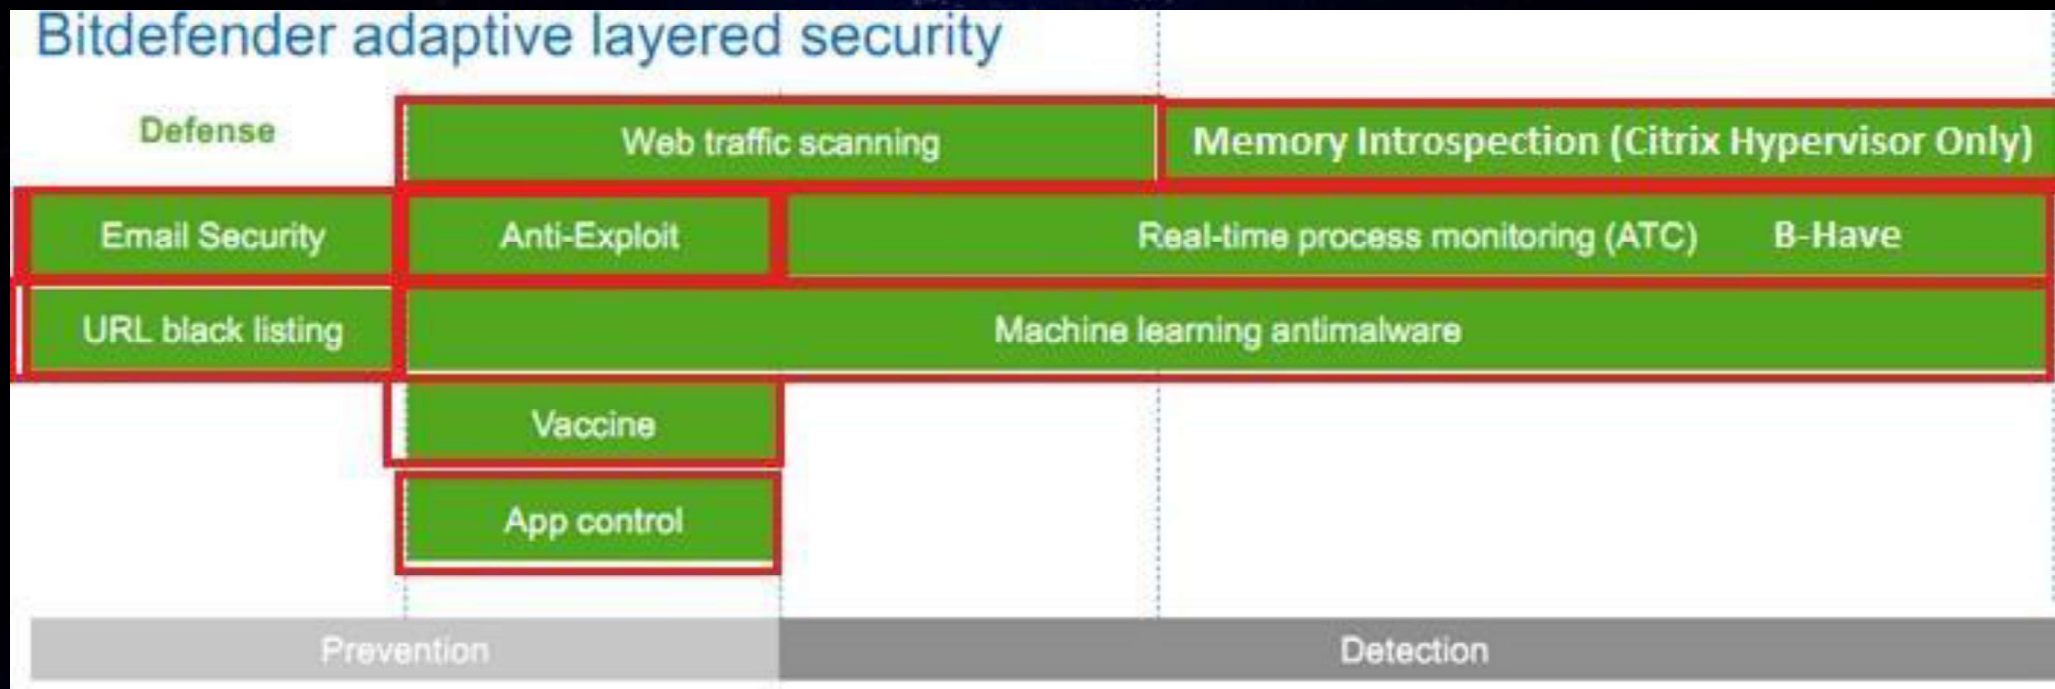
Bitdefender adaptive layered security

Defense

Web traffic scanning

Memory Introspection (Citrix Hypervisor Only)

Email Security

Anti-Exploit

Real-time process monitoring (ATC) B-Have

URL black listing

Machine learning antimalware

Vaccine

App control

Prevention

Detection